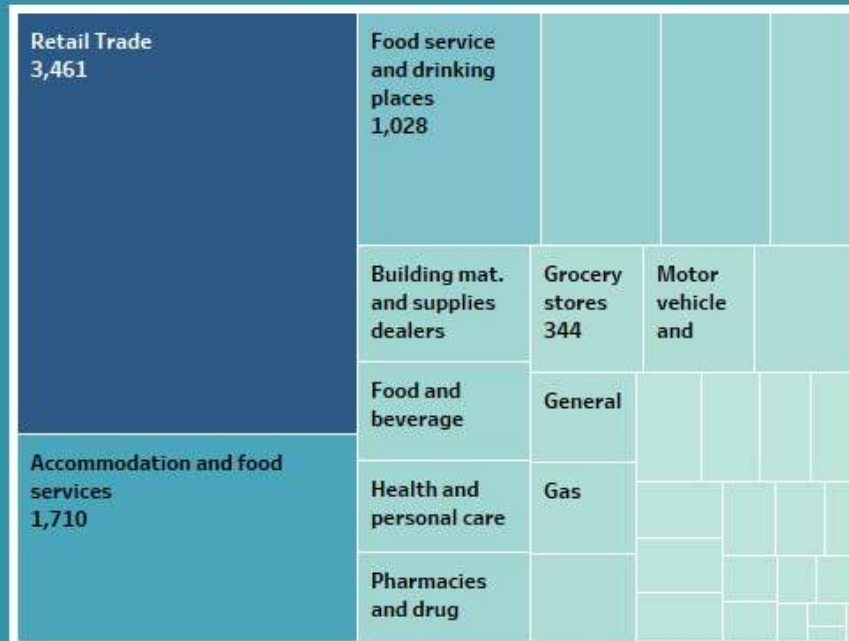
Retail Trade
3,461

Accommodation and food services
1,710

Food service and drinking places
1,028

Building mat. and supplies dealers

Grocery stores
344

Motor vehicle and

Food and beverage

General

Health and personal care

Gas

Pharmacies and drug